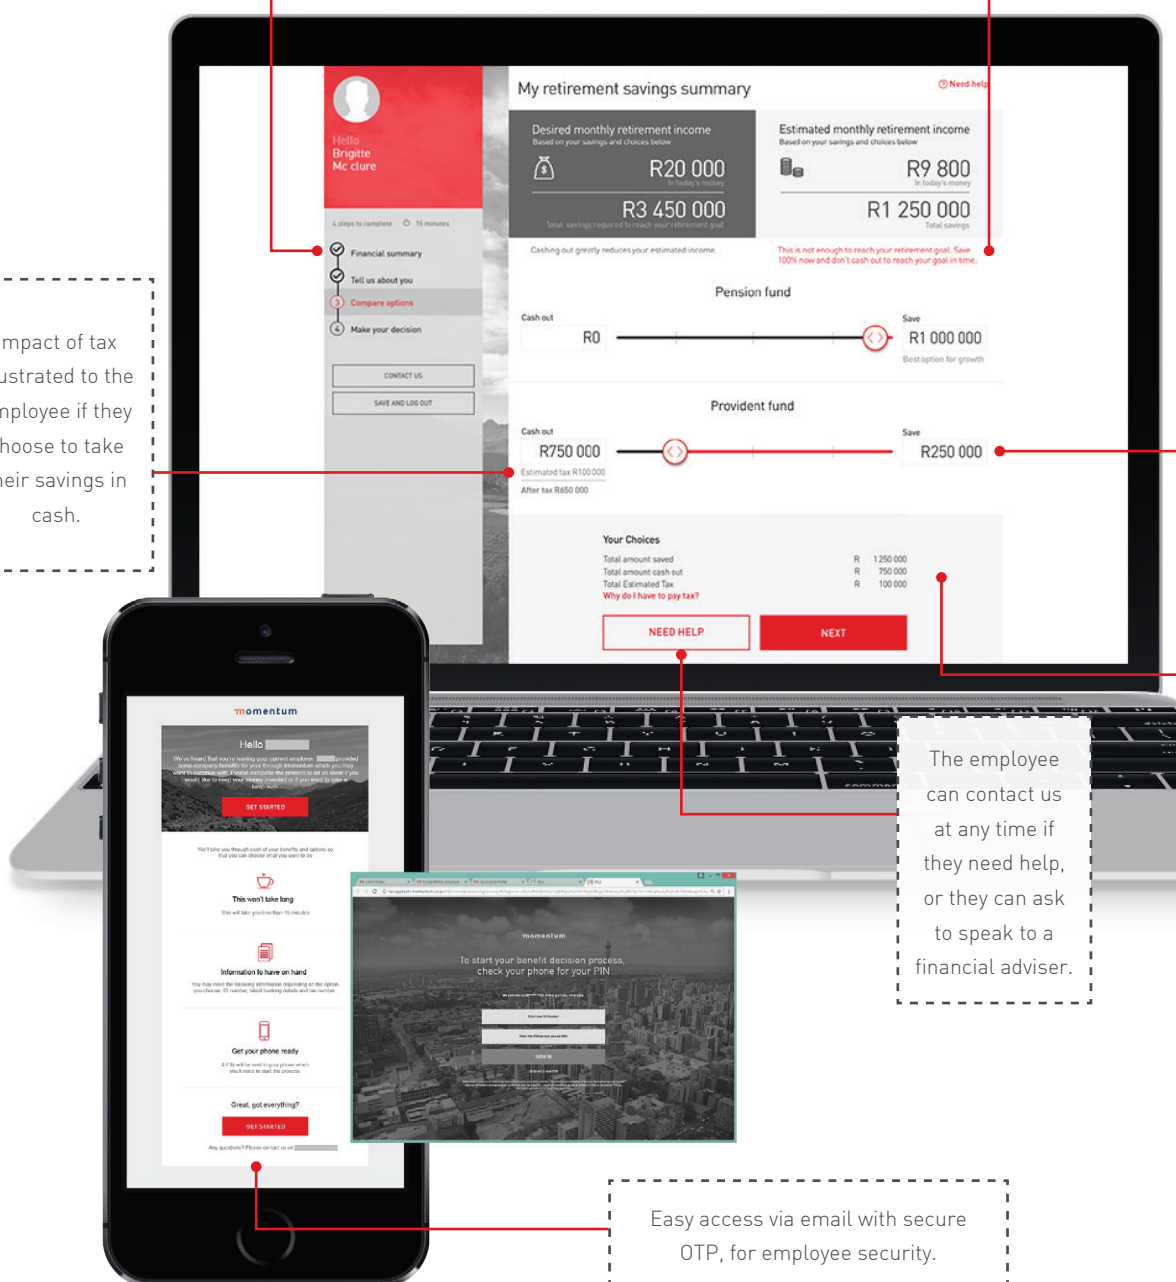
mpact of tax ustrated to the nployee if they hoose to take heir savings in cash.

Hello Brigitte Mc clure

4 steps to complete 15 minutes

Financial summary

Tell us about you

Compare options

Make your decision

CONTACT US

SAVE AND LOG OUT

My retirement savings summary

Need help

Desired monthly retirement income
Based on your savings and choices below

R20 000
In today's money

R3 450 000
Total savings required to reach your retirement goal

Estimated monthly retirement income
Based on your savings and choices below

R9 800
In today's money

R1 250 000
Total savings

Cashing out greatly reduces your estimated income.

This is not enough to reach your retirement goal. Save 100% now and don't cash out to reach your goal in time.

Pension fund

Cash out

R0

Save

R1 000 000

Best option for growth

Provident fund

Cash out

R750 000

Estimated tax R100 000

After tax R650 000

Save

R250 000

Your Choices

| Total amount saved | R | 1 250 000 |
|---|---|---|
| Total amount cash out | R | 750 000 |
| Total Estimated Tax | R | 100 000 |

Why do I have to pay tax?

NEED HELP

NEXT

momentum

Hello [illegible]

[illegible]

GET STARTED

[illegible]

This won't take long

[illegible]

Information to have on hand

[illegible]

Get your phone ready

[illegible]

Great, got everything?

GET STARTED

Any questions? Please contact us on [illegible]

momentum

To start your benefit decision process, check your phone for your PIN

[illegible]

The employee can contact us at any time if they need help, or they can ask to speak to a financial adviser.

Easy access via email with secure OTP, for employee security.